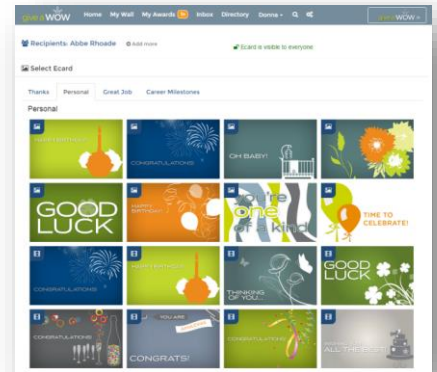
giveaWOW Home My Wall My Awards Inbox Directory Donna ▾ giveaWOW ▾

Recipients: Abbe Rhoade Add more

Ecard is visible to everyone

Select Ecard

Thanks Personal Great Job Career Milestones

Personal

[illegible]

CONGRATULATIONS

OH BABY!

GOOD LUCK

HAPPY BIRTHDAY

You're one of a kind

TIME TO CELEBRATE!

CONGRATULATIONS

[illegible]

THINKING OF YOU...

GOOD LUCK

CONGRATULATIONS

YOU ARE AWESOME CONGRATS!

CONGRATULATIONS

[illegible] ALL THE BEST